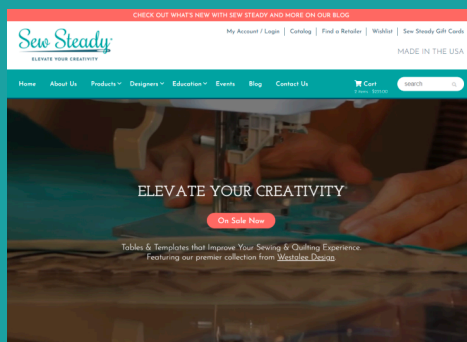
CHECK OUT WHAT'S NEW WITH SEW STEADY AND MORE ON OUR BLOG

Sew Steady
ELEVATE YOUR CREATIVITY

My Account / Login | Catalog | Find a Retailer | Wishlist | Sew Steady Gift Cards

MADE IN THE USA

Home About Us Products Designers Education Events Blog Contact Us

Cart
0 items $0.00

search

ELEVATE YOUR CREATIVITY

On Sale Now

Tables & Templates that Improve Your Sewing & Quilting Experience.
Featuring our premier collection from Westalee Design.